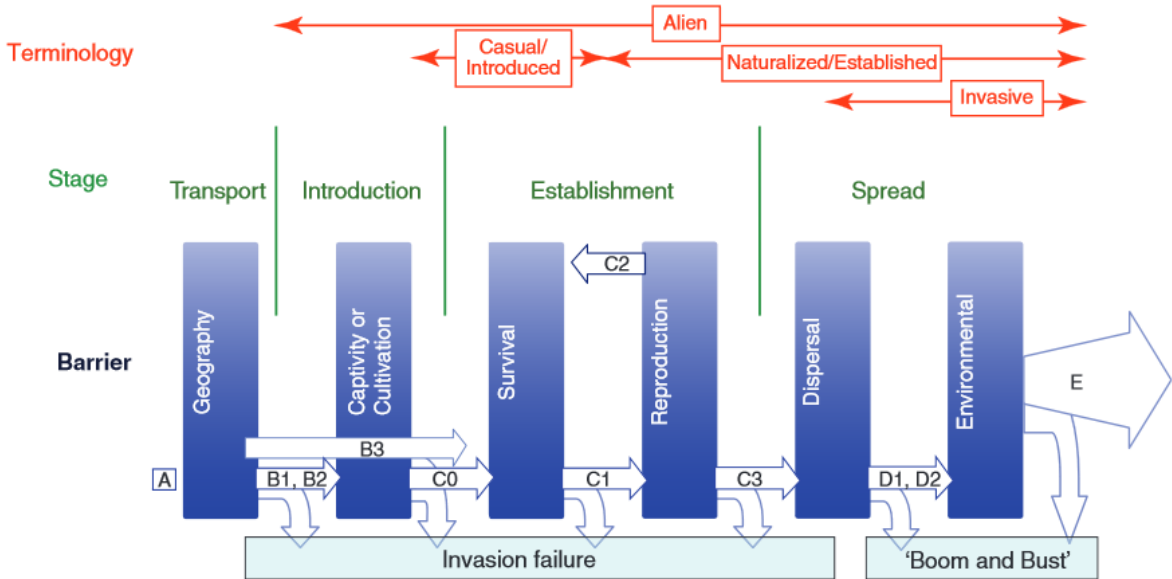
Terminology

Alien

Casual/ Introduced

Naturalized/Established

Invasive

Stage

Transport

Introduction

Establishment

Spread

Barrier

Geography

Captivity or Cultivation

Survival

C2

Reproduction

Dispersal

Environmental

E

B3

A

B1, B2

C0

C1

C3

D1, D2

Invasion failure

'Boom and Bust'